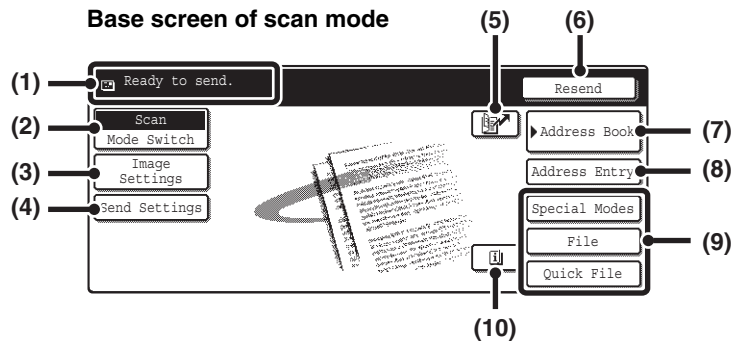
Base screen of scan mode

(1) Ready to send.

(2) Scan Mode Switch

(3) Image Settings

(4) Send Settings

(5)

(6) Resend

(7) Address Book

(8) Address Entry

(9) Special Modes
File
Quick File

(10)